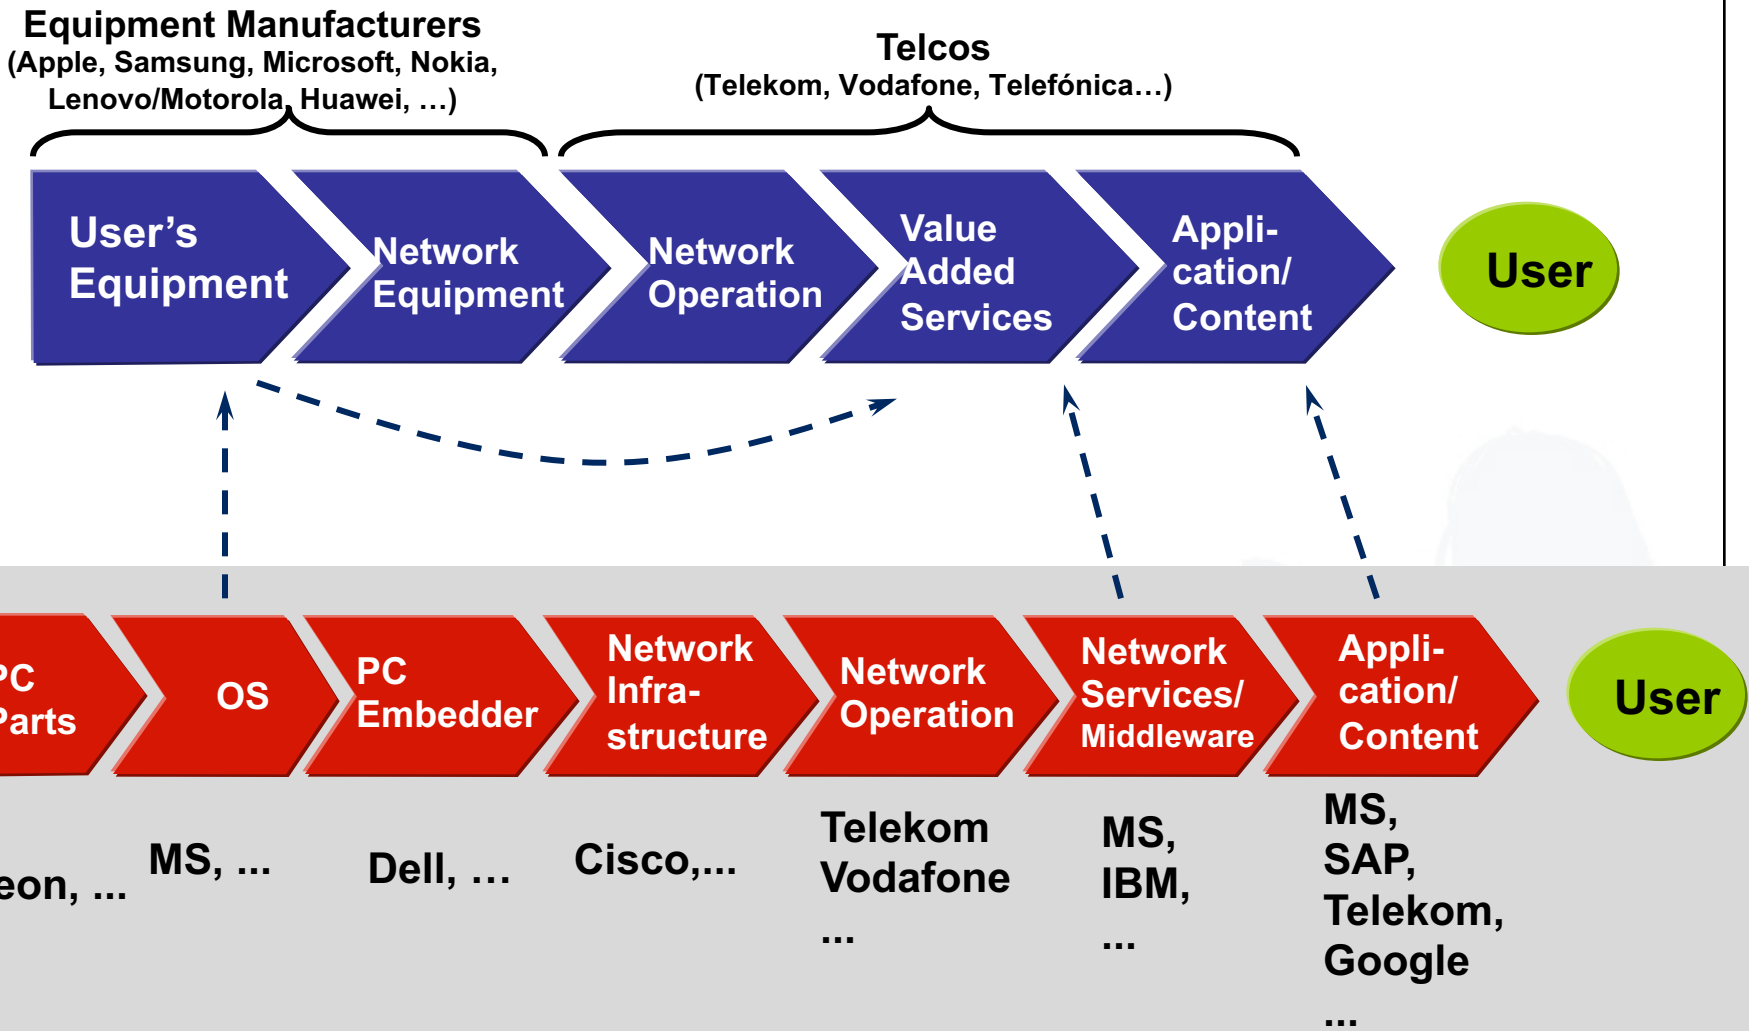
Equipment Manufacturers
(Apple, Samsung, Microsoft, Nokia, Lenovo/Motorola, Huawei, …)

Telcos
(Telekom, Vodafone, Telefónica…)

User's Equipment

Network Equipment

Network Operation

Value Added Services

Appli-cation/ Content

User

PC Parts

OS

PC Embedder

Network Infra-structure

Network Operation

Network Services/ Middleware

Appli-cation/ Content

User

eon, …

MS, …

Dell, …

Cisco,...

Telekom Vodafone …

MS, IBM, …

MS, SAP, Telekom, Google …